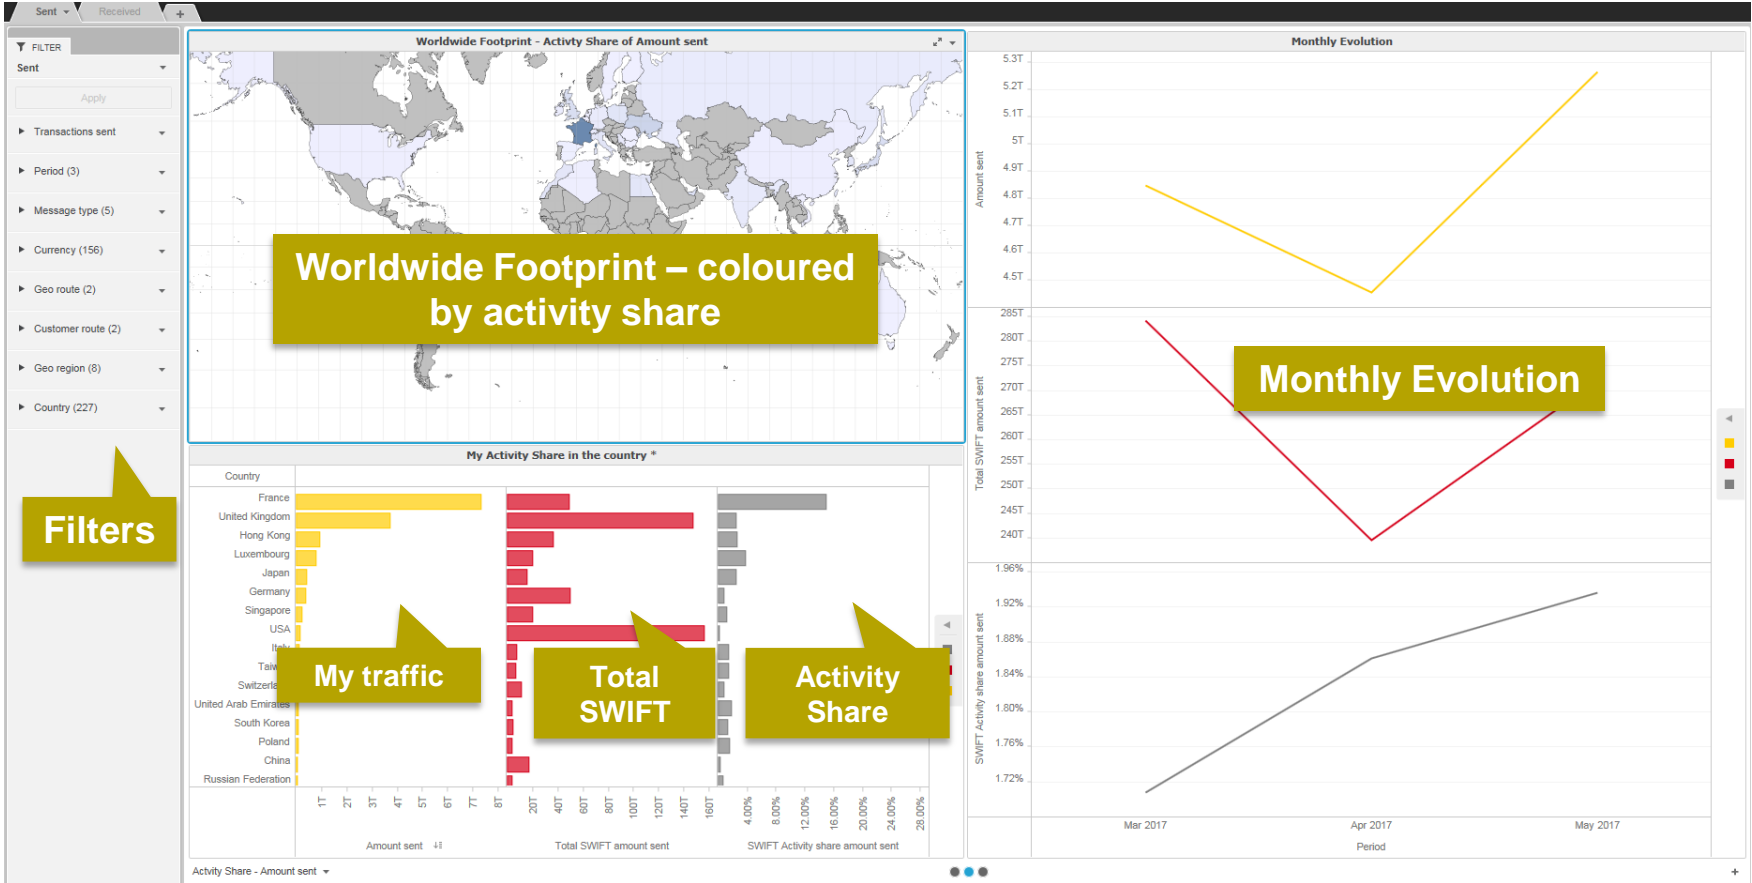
Sent Received +

FILTER
Sent
Apply
Transactions sent
Period (3)
Message type (5)
Currency (156)
Geo route (2)
Customer route (2)
Geo region (8)
Country (227)

Filters

Worldwide Footprint - Activty Share of Amount sent

Worldwide Footprint – coloured by activity share

My Activity Share in the country *

Country
France
United Kingdom
Hong Kong
Luxembourg
Japan
Germany
Singapore
USA
Italy
Taiw
Switzerla
United Arab Emirates
South Korea
Poland
China
Russian Federation

My traffic

Total SWIFT

Activity Share

1T 2T 3T 4T 5T 6T 7T 8T
20T 40T 60T 80T 100T 120T 140T 160T
4.00% 8.00% 12.00% 16.00% 20.00% 24.00% 28.00%

Amount sent
Total SWIFT amount sent
SWIFT Activity share amount sent

Activty Share - Amount sent

Monthly Evolution

5.3T 5.2T 5.1T 5T 4.9T 4.8T 4.7T 4.6T 4.5T
Amount sent

285T 280T 275T 270T 265T 260T 255T 250T 245T 240T
Total SWIFT amount sent

Monthly Evolution

1.96% 1.92% 1.88% 1.84% 1.80% 1.76% 1.72%
SWIFT Activity share amount sent

Mar 2017 Apr 2017 May 2017
Period